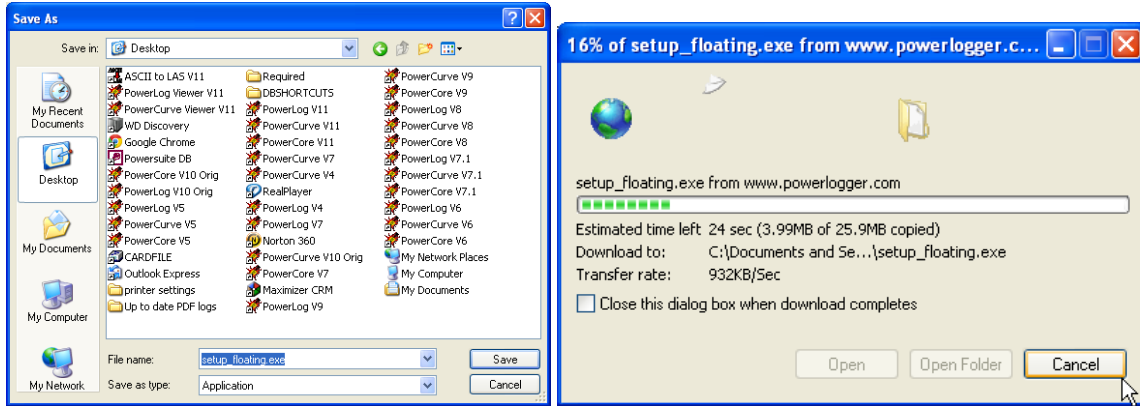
Save As

Save in: Desktop

My Recent Documents
Desktop
My Documents
My Computer
My Network

ASCII to LAS V11
PowerLog Viewer V11
PowerCurve Viewer V11
WD Discovery
Google Chrome
Powersuite DB
PowerCore V10 Orig
PowerLog V10 Orig
PowerLog V5
PowerCurve V5
PowerCore V5
CARDFILE
Outlook Express
printer settings
Up to date PDF logs

Required
DBSHORTCUTS
PowerLog V11
PowerCurve V11
PowerCore V11
PowerCurve V7
PowerCurve V4
RealPlayer
PowerLog V4
PowerLog V7
Norton 360
PowerCurve V10 Orig
PowerCore V7
Maximizer CRM
PowerLog V9

PowerCurve V9
PowerCore V9
PowerLog V8
PowerCurve V8
PowerCore V8
PowerLog V7.1
PowerCurve V7.1
PowerCore V7.1
PowerLog V6
PowerCurve V6
PowerCore V6
My Network Places
My Computer
My Documents

File name: setup_floating.exe
Save as type: Application
Save
Cancel

16% of setup_floating.exe from www.powerlogger.c...

setup_floating.exe from www.powerlogger.com
Estimated time left 24 sec (3.99MB of 25.9MB copied)
Download to: C:\Documents and Se...\setup_floating.exe
Transfer rate: 932KB/Sec
Close this dialog box when download completes

Open
Open Folder
Cancel